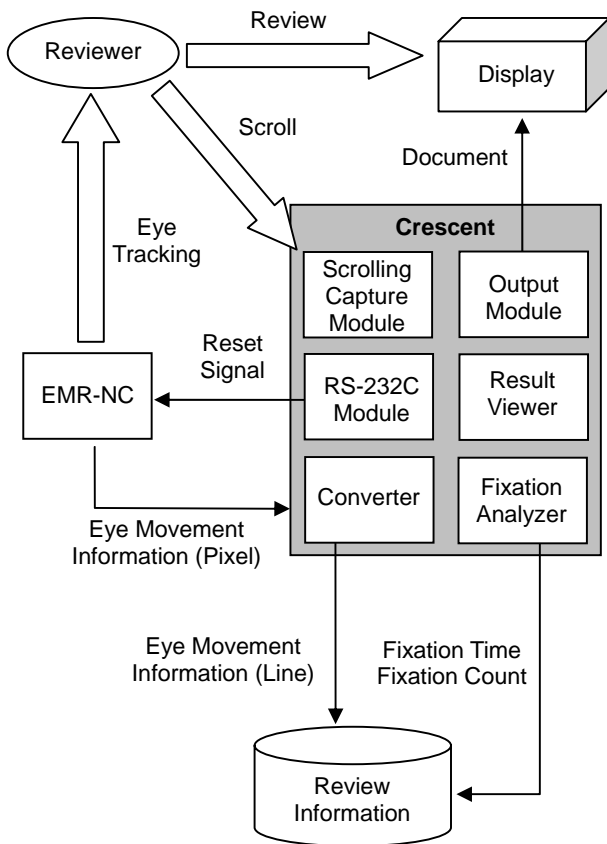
Reviewer

Review

Display

Scroll

Document

Eye Tracking

Crescent

Scrolling Capture Module

Output Module

Reset Signal

EMR-NC

RS-232C Module

Result Viewer

Converter

Fixation Analyzer

Eye Movement Information (Pixel)

Eye Movement Information (Line)

Fixation Time Fixation Count

Review Information